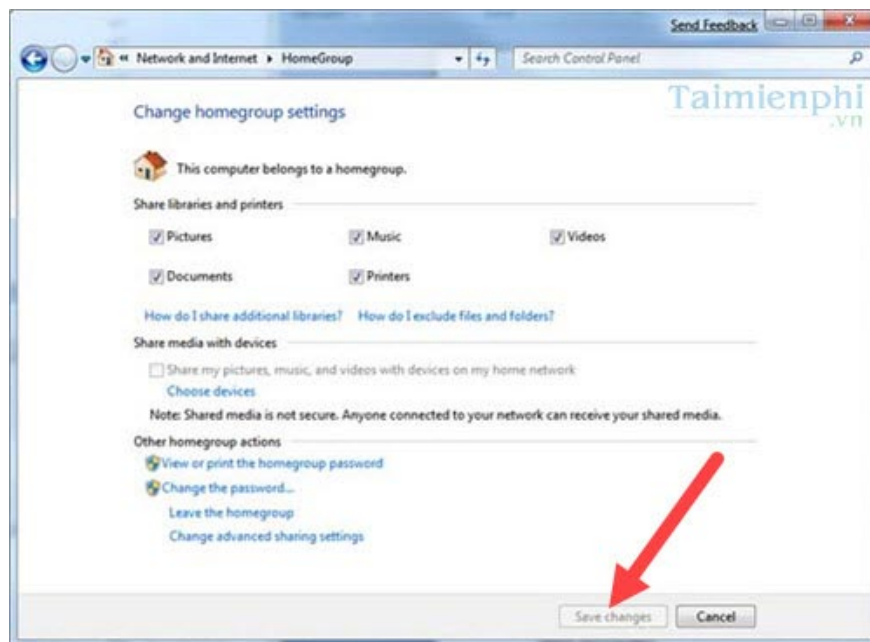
Send Feedback

« Network and Internet ▸ HomeGroup

Search Control Panel

Taimienphi
.vn

Change homegroup settings

This computer belongs to a homegroup.

Share libraries and printers

Pictures

Music

Videos

Documents

Printers

How do I share additional libraries?

How do I exclude files and folders?

Share media with devices

Share my pictures, music, and videos with devices on my home network

Choose devices

Note: Shared media is not secure. Anyone connected to your network can receive your shared media.

Other homegroup actions

View or print the homegroup password

Change the password...

Leave the homegroup

Change advanced sharing settings

Save changes

Cancel